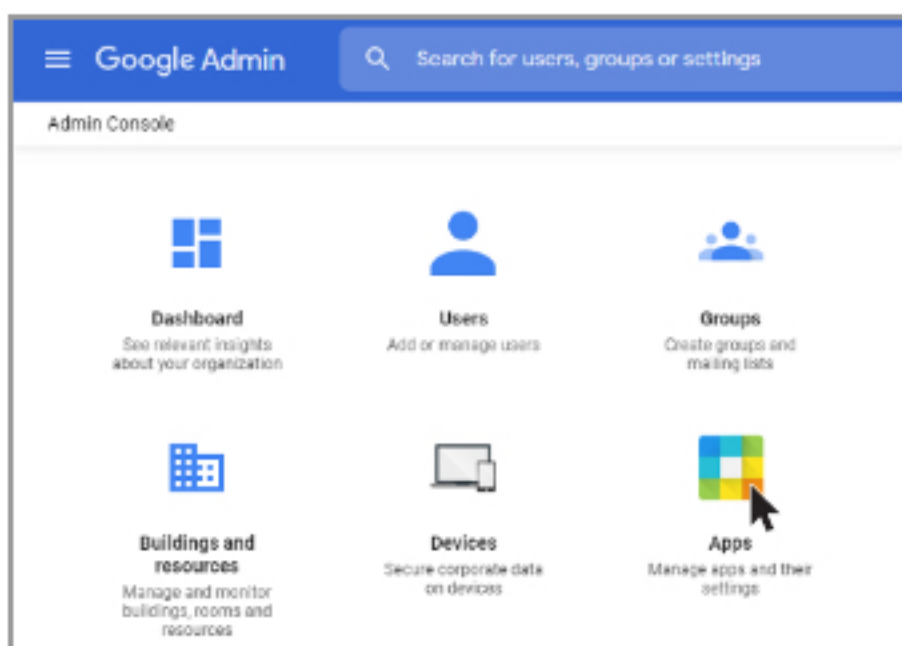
Google Admin

Search for users, groups or settings

Admin Console

Dashboard
See relevant insights about your organization

Users
Add or manage users

Groups
Create groups and mailing lists

Buildings and resources
Manage and monitor buildings, rooms and resources

Devices
Secure corporate data on devices

Apps
Manage apps and their settings